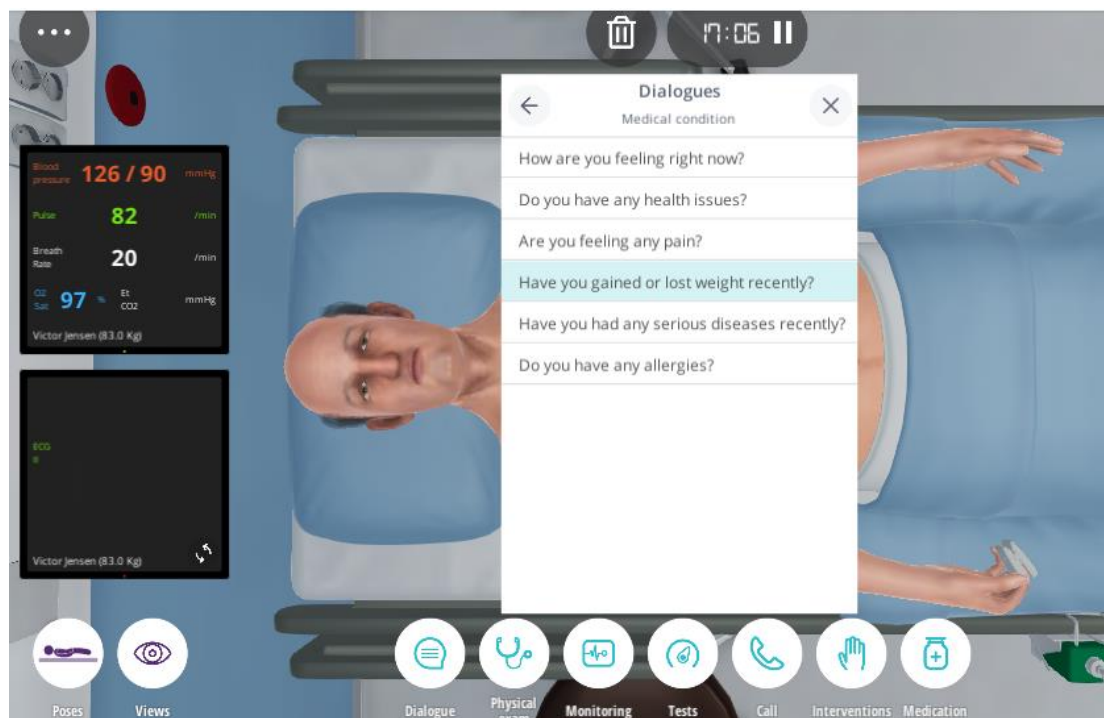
17:06

Blood pressure 126 / 90 mmHg
Pulse 82 /min
Breath Rate 20 /min
O2 Sat 97 % Et CO2 mmHg
Victor Jensen (83.0 Kg)

ECG II
Victor Jensen (83.0 Kg)

Dialogues
Medical condition

How are you feeling right now?
Do you have any health issues?
Are you feeling any pain?
Have you gained or lost weight recently?
Have you had any serious diseases recently?
Do you have any allergies?

Poses
Views
Dialogue
Physical exam
Monitoring
Tests
Call
Interventions
Medication